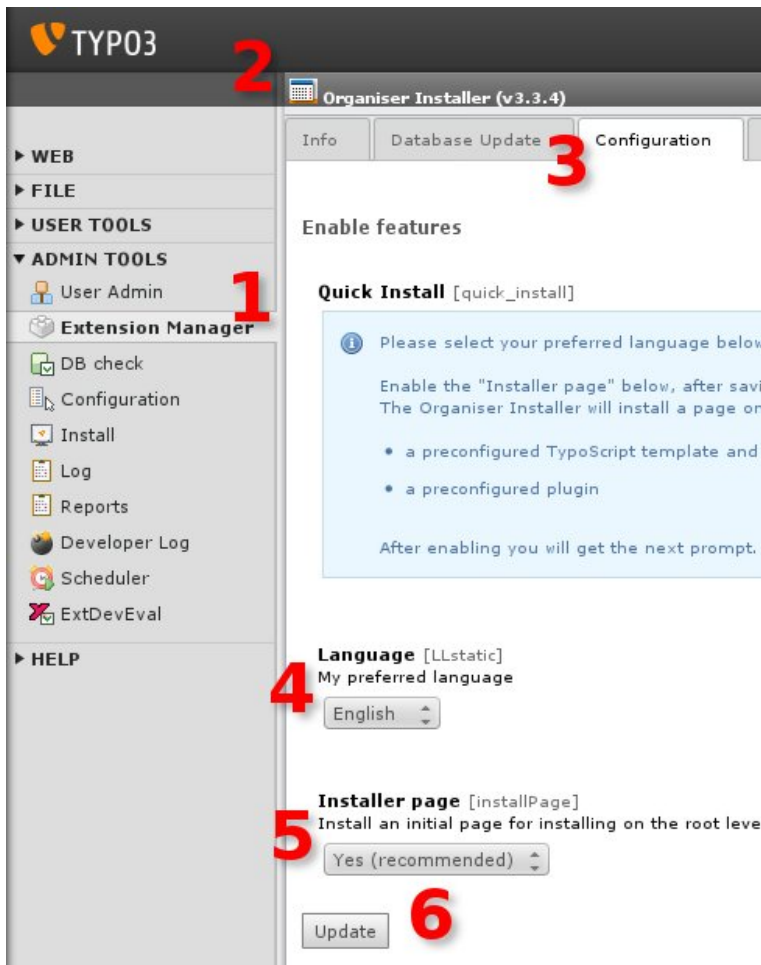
TYPO3

2

Organiser Installer (v3.3.4)

Info | Database Update | Configuration

3

▸ WEB
▸ FILE
▸ USER TOOLS
▾ ADMIN TOOLS
User Admin
1
Extension Manager
DB check
Configuration
Install
Log
Reports
Developer Log
Scheduler
ExtDevEval
▸ HELP

Enable features

Quick Install [quick_install]

Please select your preferred language below

Enable the "Installer page" below, after savi
The Organiser Installer will install a page on

• a preconfigured TypoScript template and

• a preconfigured plugin

After enabling you will get the next prompt.

Language [LLstatic]
My preferred language
4
English

Installer page [installPage]
Install an initial page for installing on the root leve
5
Yes (recommended)

Update
6